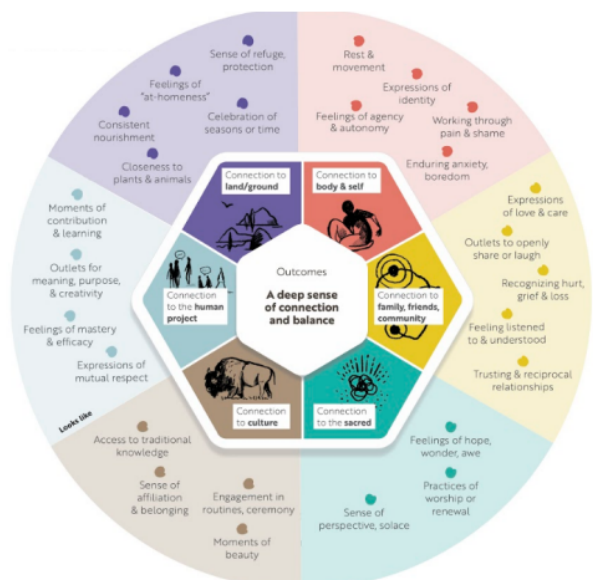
Sense of refuge, protection

Feelings of "at-homeness"

Consistent nourishment

Celebration of seasons or time

Closeness to plants & animals

Rest & movement

Expressions of identity

Feelings of agency & autonomy

Working through pain & shame

Enduring anxiety, boredom

Expressions of love & care

Outlets to openly share or laugh

Recognizing hurt, grief & loss

Feeling listened to & understood

Trusting & reciprocal relationships

Feelings of hope, wonder, awe

Practices of worship or renewal

Sense of perspective, solace

Access to traditional knowledge

Sense of affiliation & belonging

Engagement in routines, ceremony

Moments of beauty

Moments of contribution & learning

Outlets for meaning, purpose, & creativity

Feelings of mastery & efficacy

Expressions of mutual respect

Looks like

Connection to land/ground

Connection to body & self

Connection to family, friends, community

Connection to the sacred

Connection to culture

Connection to the human project

Outcomes

A deep sense of connection and balance